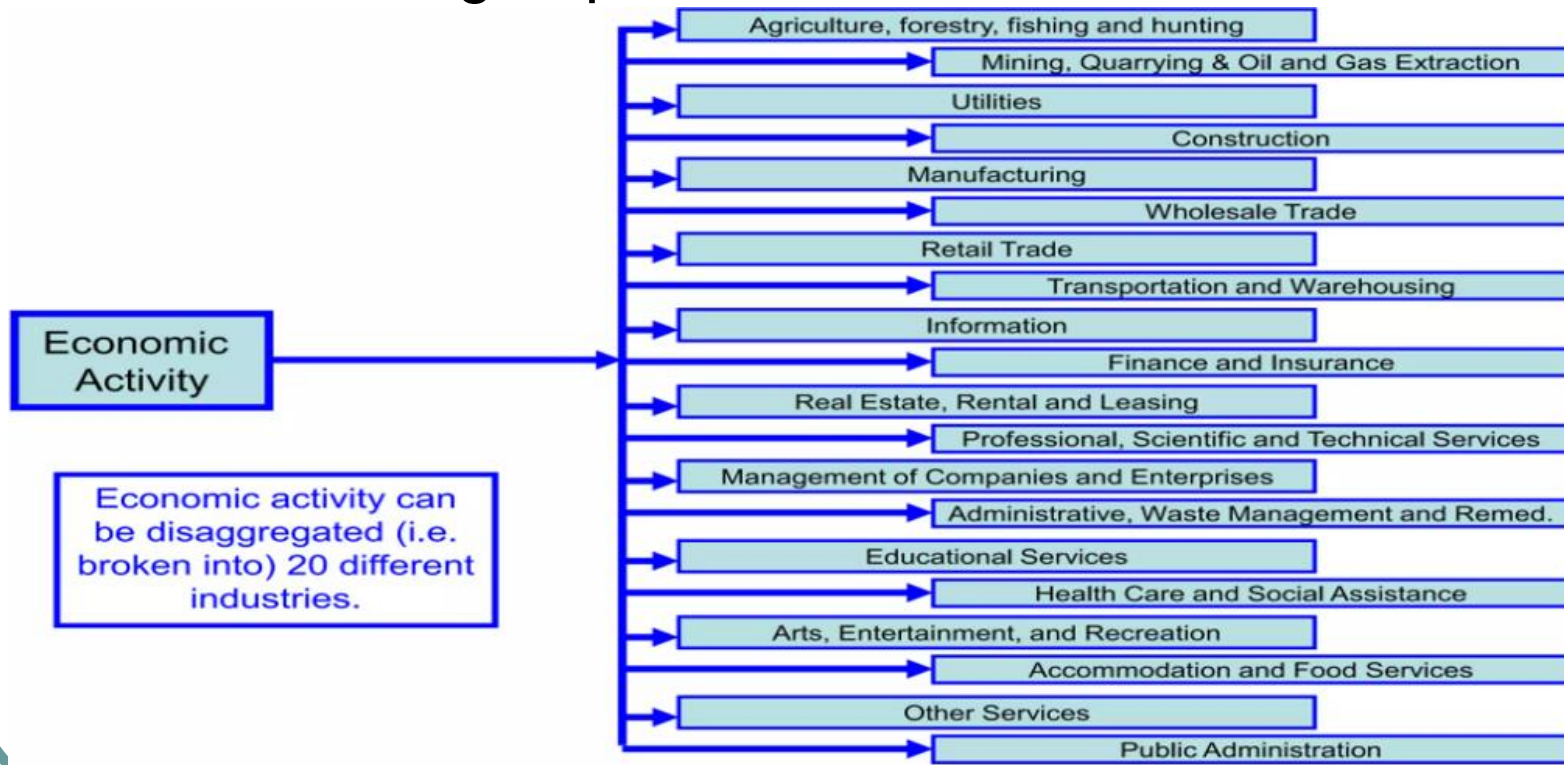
Economic Activity

Economic activity can be disaggregated (i.e. broken into) 20 different industries.

Agriculture, forestry, fishing and hunting
Mining, Quarrying & Oil and Gas Extraction
Utilities
Construction
Manufacturing
Wholesale Trade
Retail Trade
Transportation and Warehousing
Information
Finance and Insurance
Real Estate, Rental and Leasing
Professional, Scientific and Technical Services
Management of Companies and Enterprises
Administrative, Waste Management and Remed.
Educational Services
Health Care and Social Assistance
Arts, Entertainment, and Recreation
Accommodation and Food Services
Other Services
Public Administration